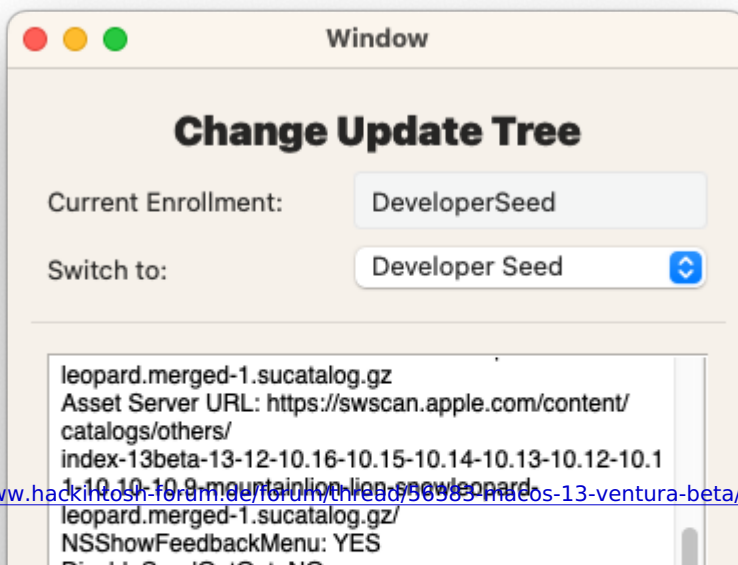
Window

Change Update Tree

Current Enrollment: DeveloperSeed

Switch to: Developer Seed

leopard.merged-1.sucatalog.gz
Asset Server URL: https://swscan.apple.com/content/catalogs/others/
index-13beta-13-12-10.16-10.15-10.14-10.13-10.12-10.11-10.10-10.9-mountainlion-lion-snowleopard-leopard.merged-1.sucatalog.gz/
NSShowFeedbackMenu: YES
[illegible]

ww.hackintosh-forum.de/forum/thread/56983-macos-13-ventura-beta/